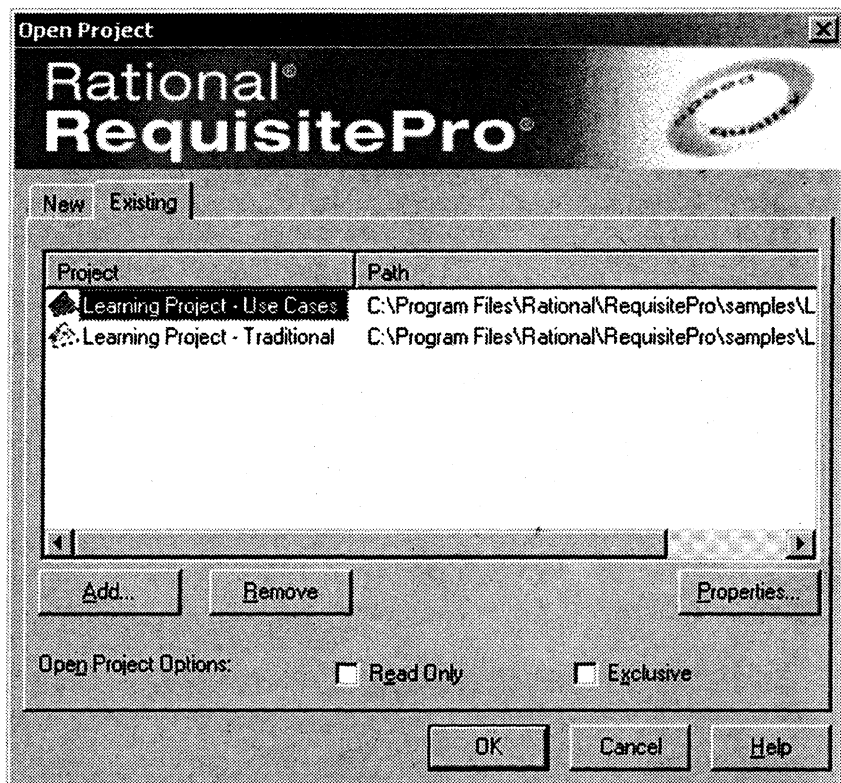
Open Project

Rational®
RequisitePro®

New Existing

| Project | Path |
|---|---|
| Learning Project - Use Cases | C:\Program Files\Rational\RequisitePro\samples\L |
| Learning Project - Traditional | C:\Program Files\Rational\RequisitePro\samples\L |

Add... Remove Properties...

Open Project Options: Read Only Exclusive

OK Cancel Help